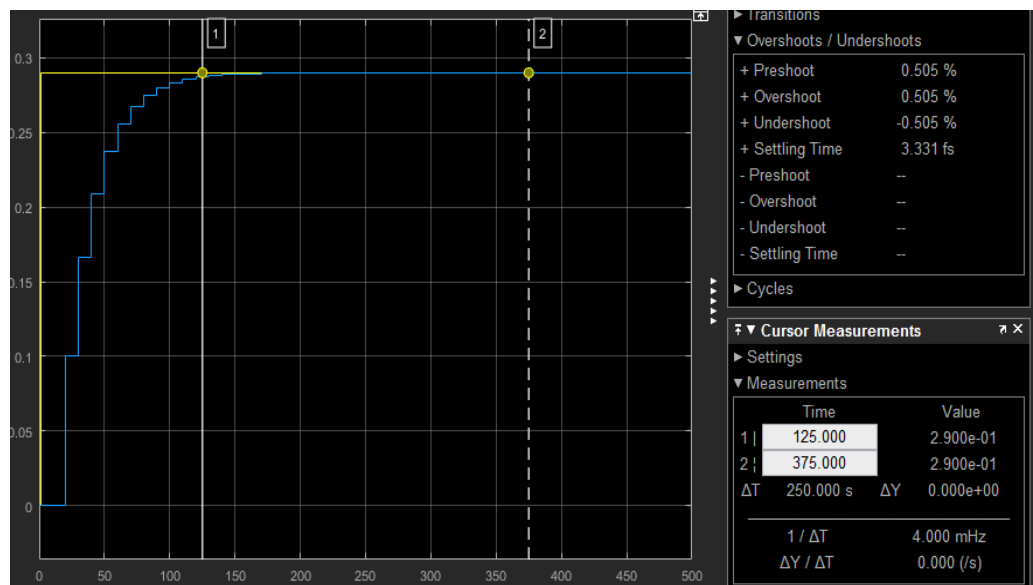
1

2

0.3
0.25
0.2
0.15
0.1
0.05
0

0 50 100 150 200 250 300 350 400 450 500

▸ Transitions
▾ Overshoots / Undershoots

| | |
|---|---|
| + Preshoot | 0.505 % |
| + Overshoot | 0.505 % |
| + Undershoot | -0.505 % |
| + Settling Time | 3.331 fs |
| - Preshoot | -- |
| - Overshoot | -- |
| - Undershoot | -- |
| - Settling Time | -- |

▸ Cycles

▾ Cursor Measurements

▸ Settings
▾ Measurements

| | Time | | Value |
|---|---|---|---|
| 1 | 125.000 | | 2.900e-01 |
| 2 | 375.000 | | 2.900e-01 |
| ΔT | 250.000 s | ΔY | 0.000e+00 |

| | |
|---|---|
| 1 / ΔT | 4.000 mHz |
| ΔY / ΔT | 0.000 (/s) |